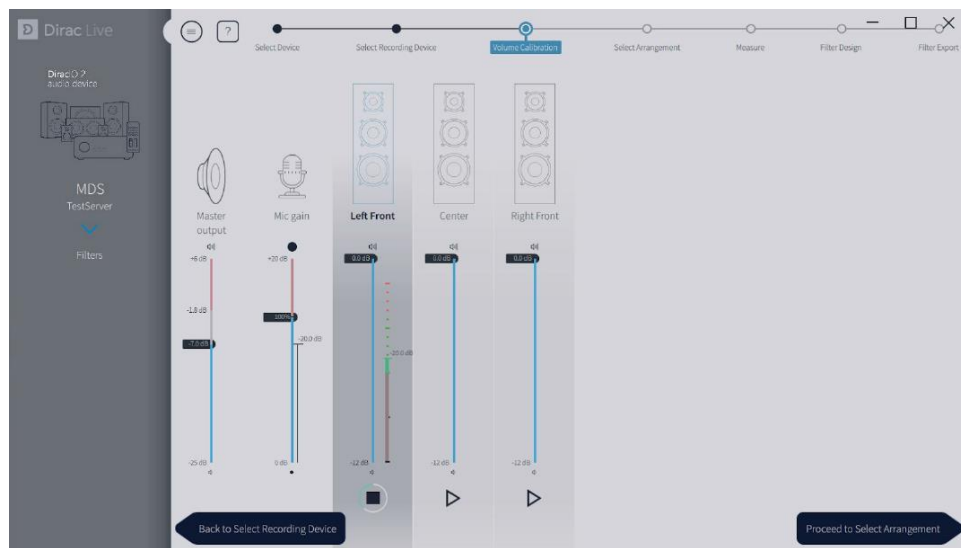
Dirac Live

Dirac D 2
audio device

MDS
TestServer

Filters

?

Select Device

Select Recording Device

Volume Calibration

Select Arrangement

Measure

Filter Design

Filter Export

Master output

Mic gain

Left Front

Center

Right Front

+6 dB

-1.8 dB

-7.0 dB

-25 dB

+20 dB

100%

-20.0 dB

0 dB

0.0 dB

-20.0 dB

-12 dB

0.0 dB

-12 dB

0.0 dB

-12 dB

Back to Select Recording Device

Proceed to Select Arrangement